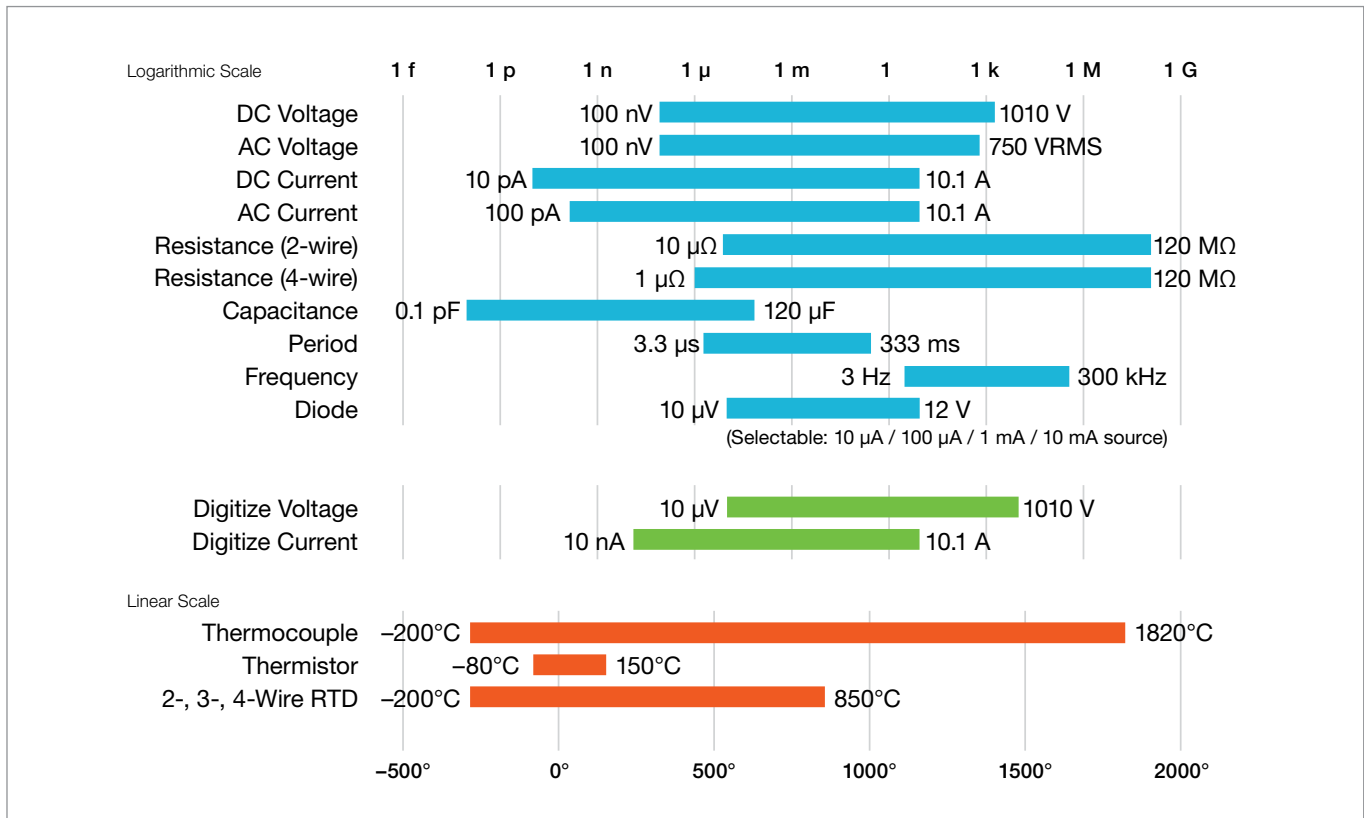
Logarithmic Scale 1 f 1 p 1 n 1 µ 1 m 1 1 k 1 M 1 G

DC Voltage 100 nV 1010 V
AC Voltage 100 nV 750 VRMS
DC Current 10 pA 10.1 A
AC Current 100 pA 10.1 A
Resistance (2-wire) 10 µΩ 120 MΩ
Resistance (4-wire) 1 µΩ 120 MΩ
Capacitance 0.1 pF 120 µF
Period 3.3 µs 333 ms
Frequency 3 Hz 300 kHz
Diode 10 µV 12 V
(Selectable: 10 µA / 100 µA / 1 mA / 10 mA source)

Digitize Voltage 10 µV 1010 V
Digitize Current 10 nA 10.1 A

Linear Scale
Thermocouple –200°C 1820°C
Thermistor –80°C 150°C
2-, 3-, 4-Wire RTD –200°C 850°C

–500° 0° 500° 1000° 1500° 2000°